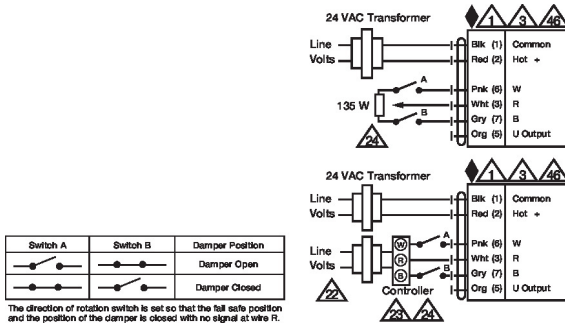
24 VAC Transformer

1 3 46

Line Volts

Blk (1) Common
Red (2) Hot +

A

135 W

B

Pnk (6) W
Wht (3) R
Gry (7) B
Org (5) U Output

24

24 VAC Transformer

1 3 46

Line Volts

Blk (1) Common
Red (2) Hot +

Line Volts

W
R
B

A

B

Pnk (6) W
Wht (3) R
Gry (7) B
Org (5) U Output

22

Controller

23 24

| Switch A | Switch B | Damper Position |
|---|---|---|
| | | Damper Open |
| | | Damper Closed |

The direction of rotation switch is set so that the fail safe position and the position of the damper is closed with no signal at wire R.